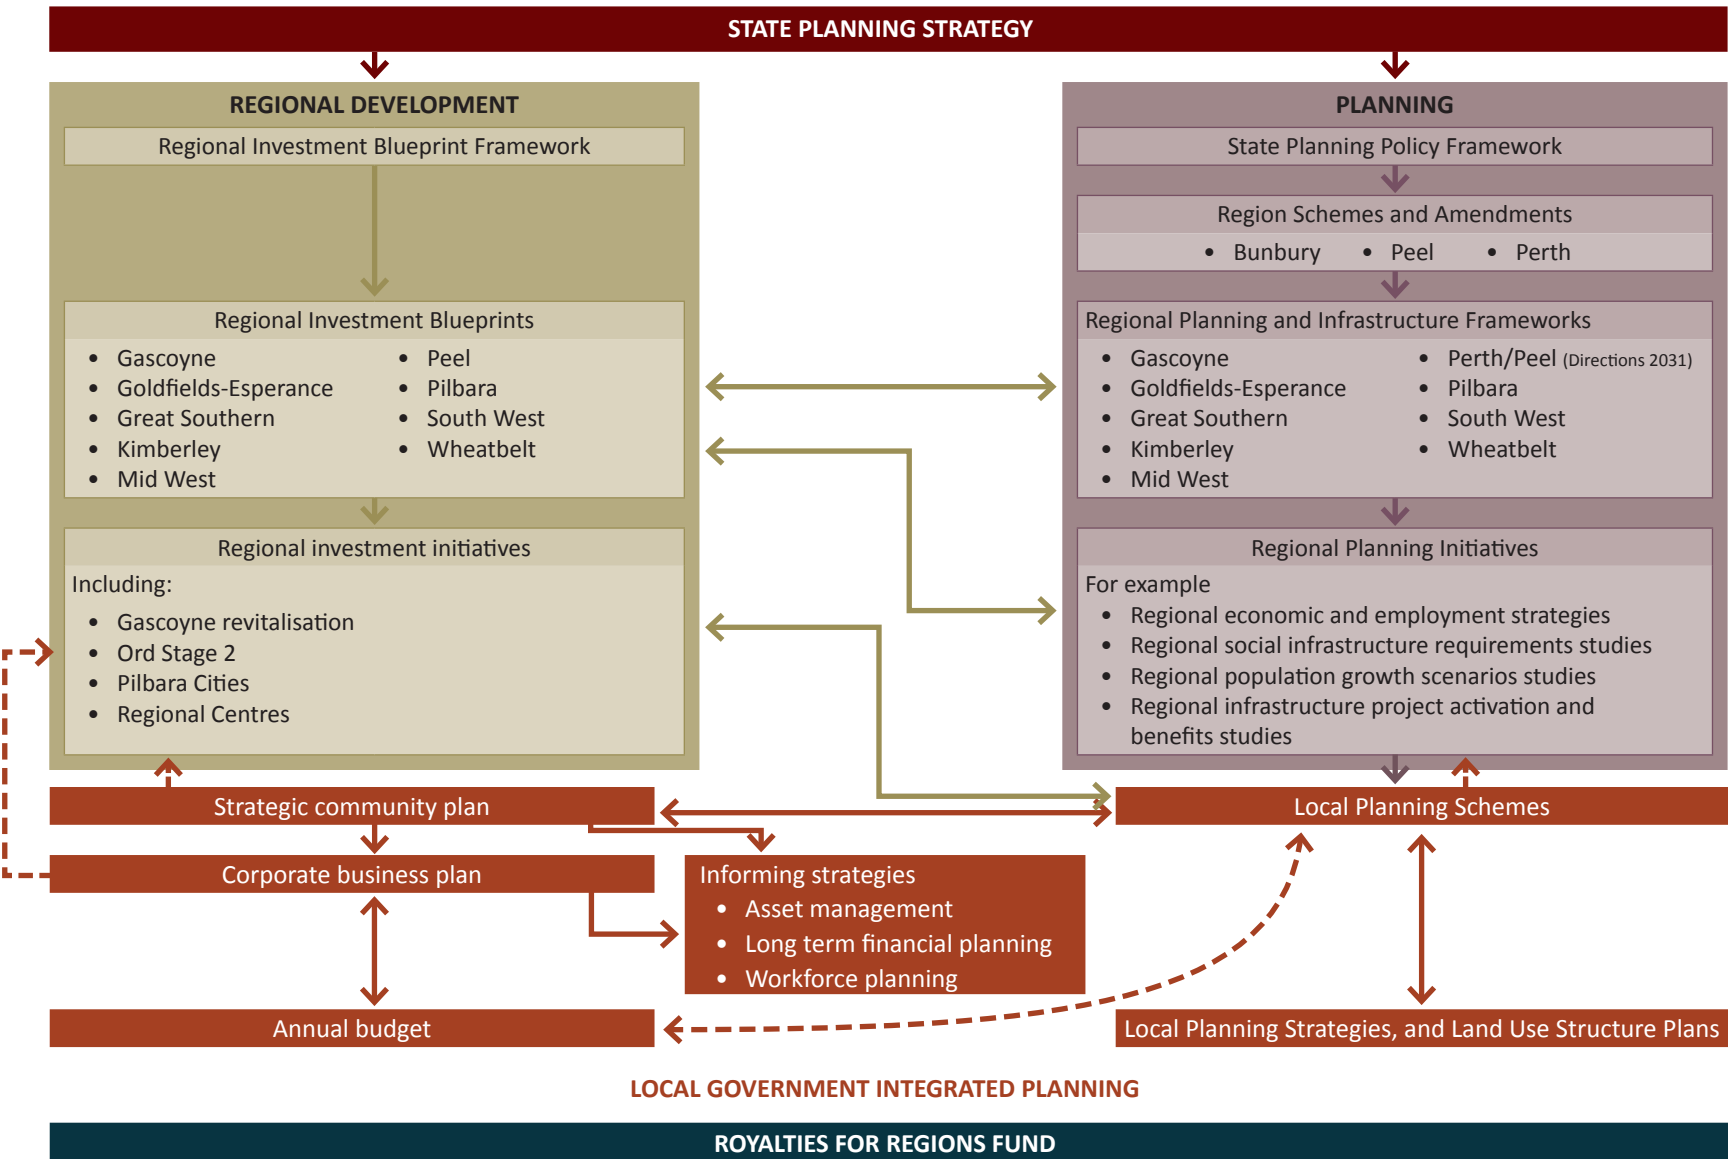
STATE PLANNING STRATEGY

REGIONAL DEVELOPMENT

Regional Investment Blueprint Framework

Regional Investment Blueprints

- Gascoyne
- Goldfields-Esperance
- Great Southern
- Kimberley
- Mid West
- Peel
- Pilbara
- South West
- Wheatbelt

Regional investment initiatives

Including:

- Gascoyne revitalisation
- Ord Stage 2
- Pilbara Cities
- Regional Centres

PLANNING

State Planning Policy Framework

Region Schemes and Amendments

- Bunbury
- Peel
- Perth

Regional Planning and Infrastructure Frameworks

- Gascoyne
- Goldfields-Esperance
- Great Southern
- Kimberley
- Mid West
- Perth/Peel (Directions 2031)
- Pilbara
- South West
- Wheatbelt

Regional Planning Initiatives

For example

- Regional economic and employment strategies
- Regional social infrastructure requirements studies
- Regional population growth scenarios studies
- Regional infrastructure project activation and benefits studies

Strategic community plan

Local Planning Schemes

Corporate business plan

Informing strategies

- Asset management
- Long term financial planning
- Workforce planning

Annual budget

Local Planning Strategies, and Land Use Structure Plans

LOCAL GOVERNMENT INTEGRATED PLANNING

ROYALTIES FOR REGIONS FUND